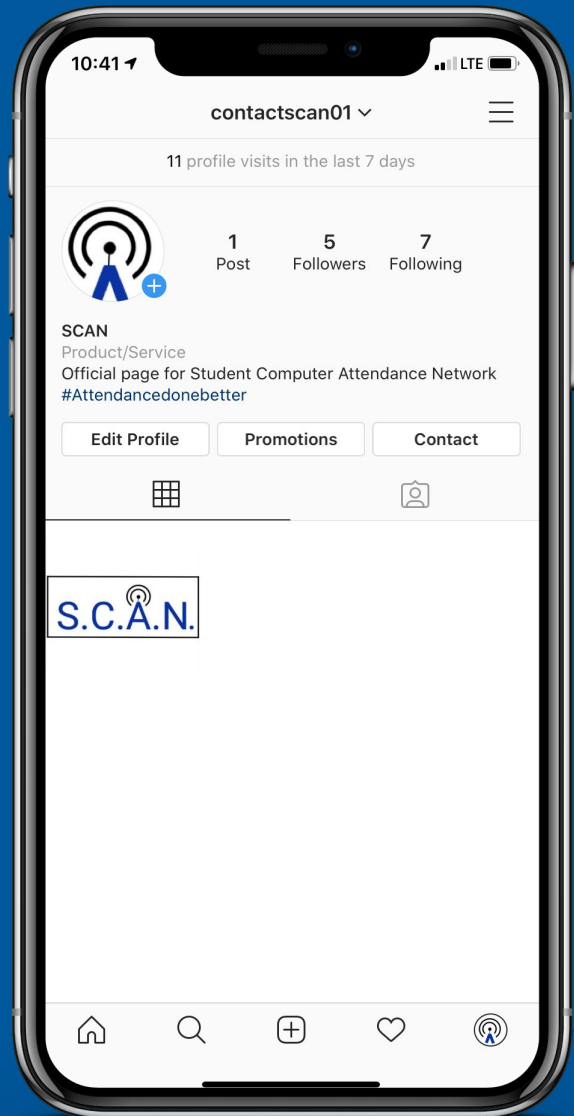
10:41 LTE

contactscan01

11 profile visits in the last 7 days

1 Post

5 Followers

7 Following

SCAN
Product/Service
Official page for Student Computer Attendance Network
#Attendancedonebetter

Edit Profile

Promotions

Contact

S.C.A.N.